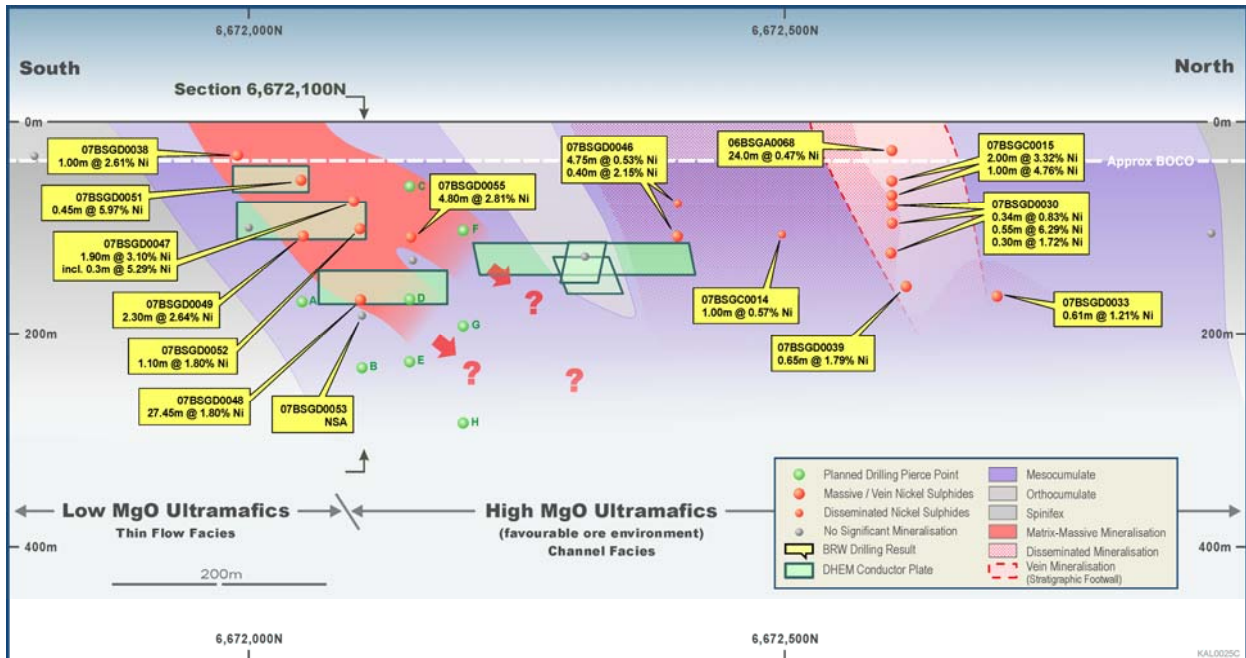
6,672,000N

6,672,500N

South

North

Section 6,672,100N

0m

0m

Approx BOCO

07BSGD0038
1.00m @ 2.61% Ni

07BSGD0051
0.45m @ 5.97% Ni

07BSGD0047
1.90m @ 3.10% Ni
incl. 0.3m @ 5.29% Ni

07BSGD0049
2.30m @ 2.64% Ni

07BSGD0052
1.10m @ 1.80% Ni

07BSGD0048
27.45m @ 1.80% Ni

07BSGD0053
NSA

07BSGD0055
4.80m @ 2.81% Ni

07BSGD0046
4.75m @ 0.53% Ni
0.40m @ 2.15% Ni

06BSGA0068
24.0m @ 0.47% Ni

07BSGC0015
2.00m @ 3.32% Ni
1.00m @ 4.76% Ni

07BSGD0030
0.34m @ 0.83% Ni
0.55m @ 6.29% Ni
0.30m @ 1.72% Ni

07BSGC0014
1.00m @ 0.57% Ni

07BSGD0039
0.65m @ 1.79% Ni

07BSGD0033
0.61m @ 1.21% Ni

C

F

A

D

G

E

B

H

?

?

?

200m

200m

Low MgO Ultramafics
Thin Flow Facies

High MgO Ultramafics
(favourable ore environment)
Channel Facies

400m

400m

200m

Planned Drilling Pierce Point
Massive / Vein Nickel Sulphides
Disseminated Nickel Sulphides
No Significant Mineralisation
BRW Drilling Result
DHEM Conductor Plate
Mesocumulate
Orthocumulate
Spinifex
Matrix-Massive Mineralisation
Disseminated Mineralisation
Vein Mineralisation
(Stratigraphic Footwall)

6,672,000N

6,672,500N

KAL0025C